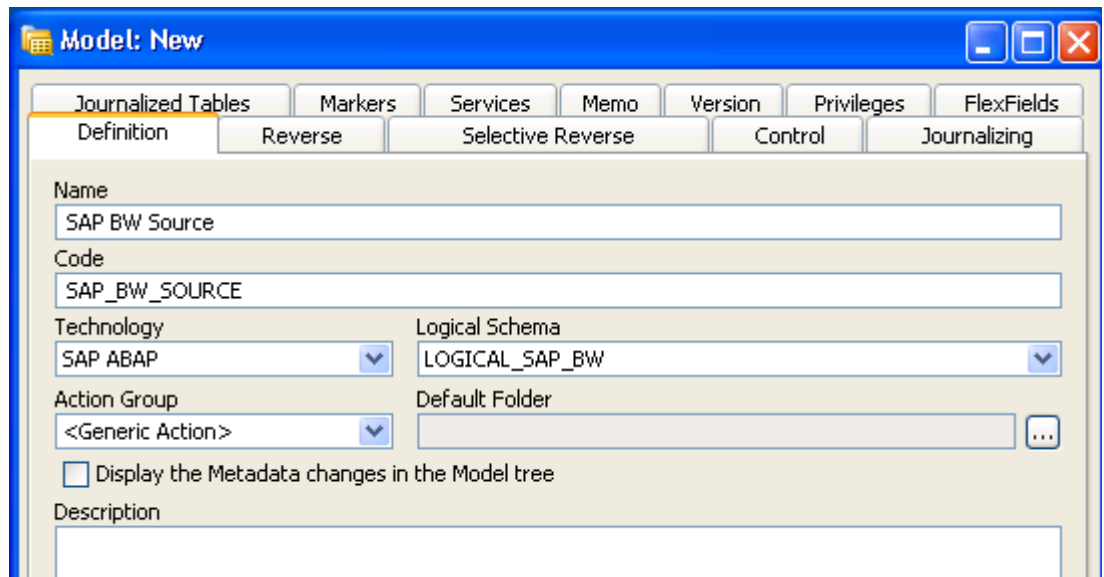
Model: New

Journalized Tables | Markers | Services | Memo | Version | Privileges | FlexFields

Definition | Reverse | Selective Reverse | Control | Journalizing

Name
SAP BW Source
Code
SAP_BW_SOURCE
Technology
SAP ABAP
Logical Schema
LOGICAL_SAP_BW
Action Group
<Generic Action>
Default Folder
...
Display the Metadata changes in the Model tree
Description